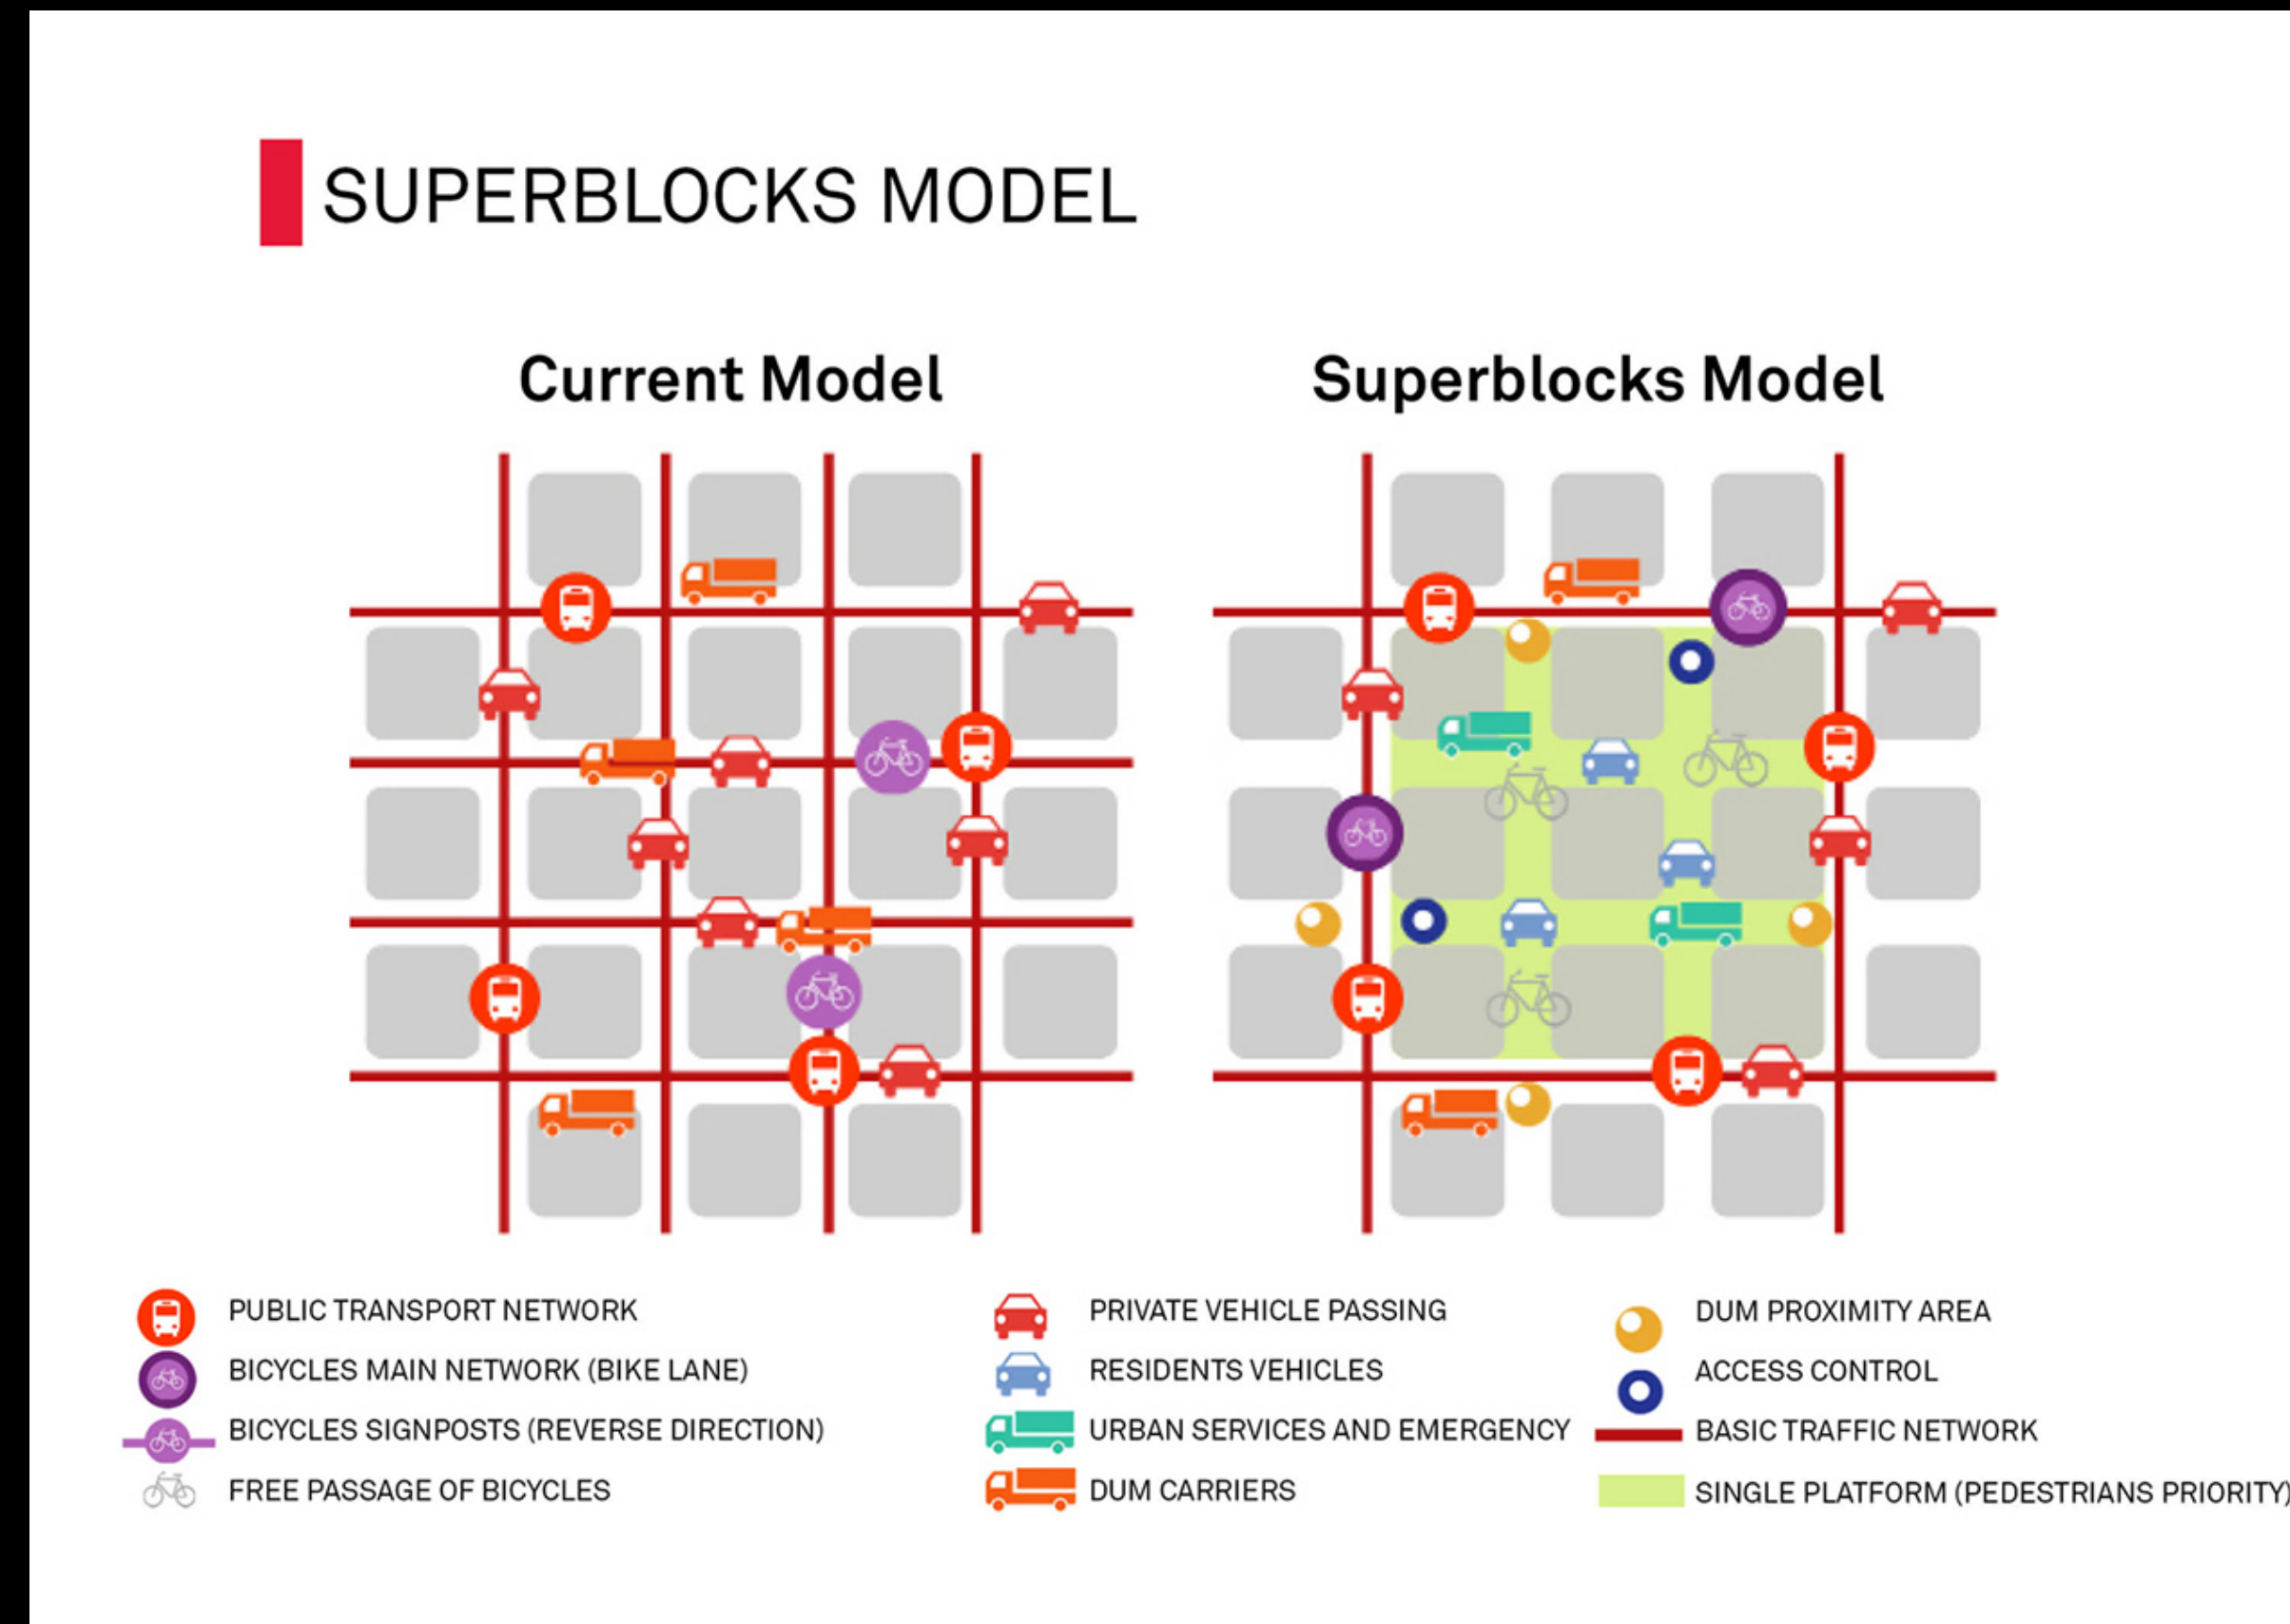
SUPERBLOCKS MODEL

Current Model

Superblocks Model

PUBLIC TRANSPORT NETWORK
BICYCLES MAIN NETWORK (BIKE LANE)
BICYCLES SIGNPOSTS (REVERSE DIRECTION)
FREE PASSAGE OF BICYCLES

PRIVATE VEHICLE PASSING
RESIDENTS VEHICLES
URBAN SERVICES AND EMERGENCY
DUM CARRIERS

DUM PROXIMITY AREA
ACCESS CONTROL
BASIC TRAFFIC NETWORK
SINGLE PLATFORM (PEDESTRIANS PRIORITY)